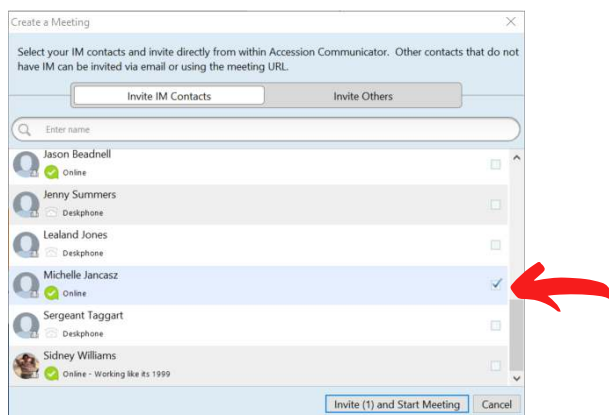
Create a Meeting

Select your IM contacts and invite directly from within Accession Communicator. Other contacts that do not have IM can be invited via email or using the meeting URL.

Invite IM Contacts | Invite Others

Enter name

Jason Beadnell
Online

Jenny Summers
Deskphone

Lealand Jones
Deskphone

Michelle Jancasz
Online

Sergeant Taggart
Deskphone

Sidney Williams
Online - Working like its 1999

Invite (1) and Start Meeting | Cancel